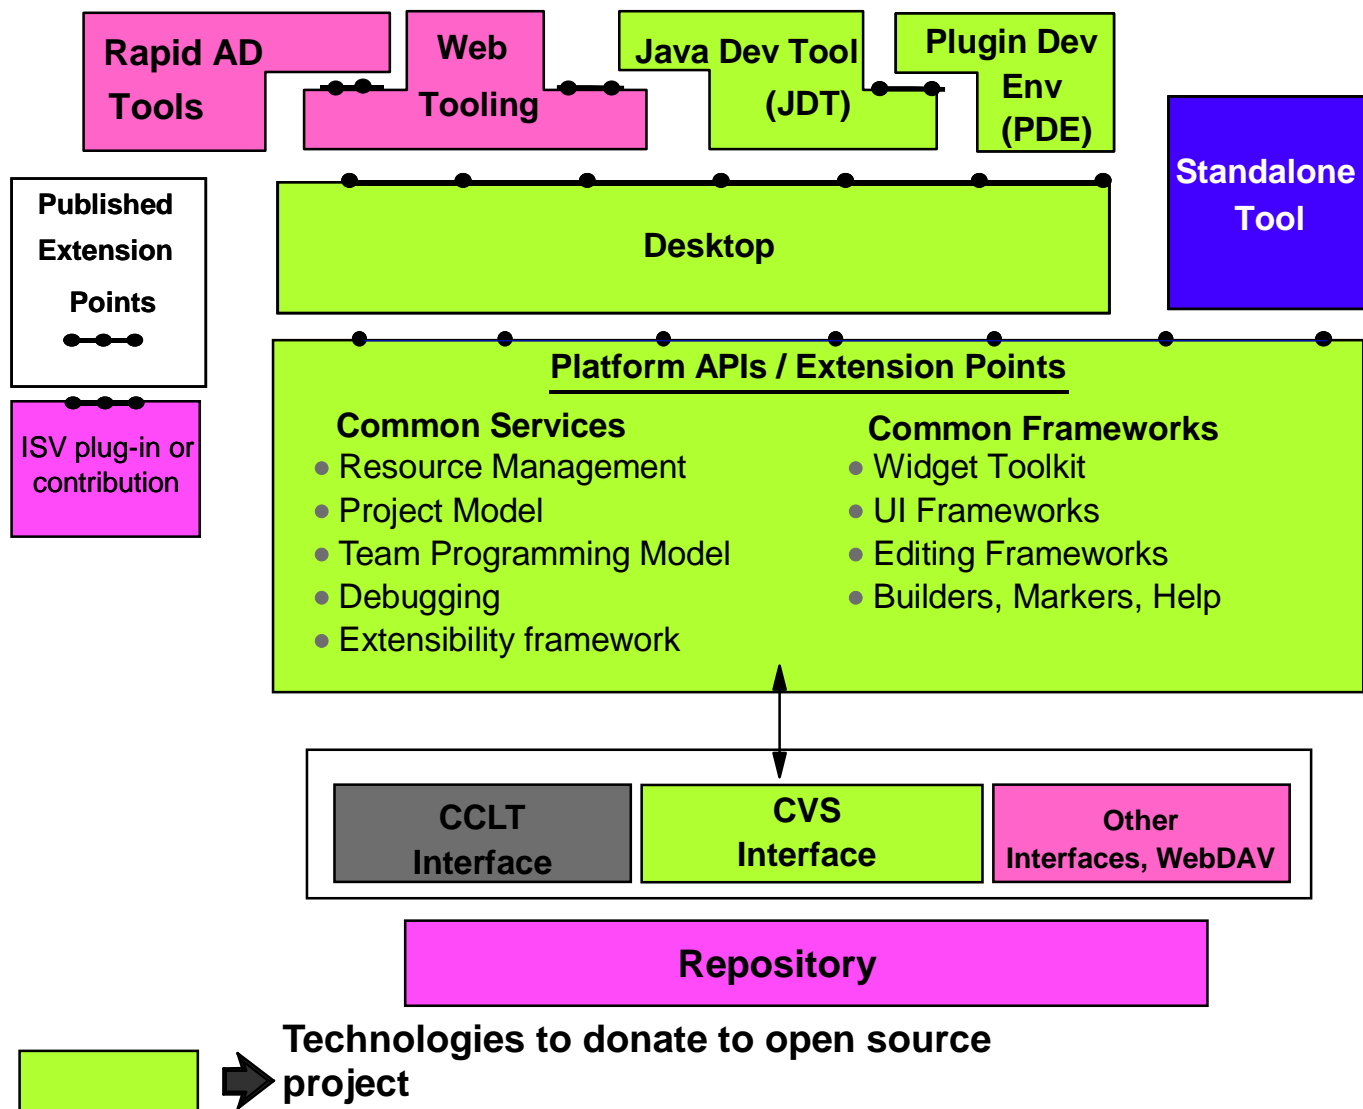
Rapid AD Tools

Web Tooling

Java Dev Tool (JDT)

Plugin Dev Env (PDE)

Standalone Tool

Published Extension Points

Desktop

ISV plug-in or contribution

Platform APIs / Extension Points

Common Services
• Resource Management
• Project Model
• Team Programming Model
• Debugging
• Extensibility framework

Common Frameworks
• Widget Toolkit
• UI Frameworks
• Editing Frameworks
• Builders, Markers, Help

CCLT Interface

CVS Interface

Other Interfaces, WebDAV

Repository

Technologies to donate to open source project